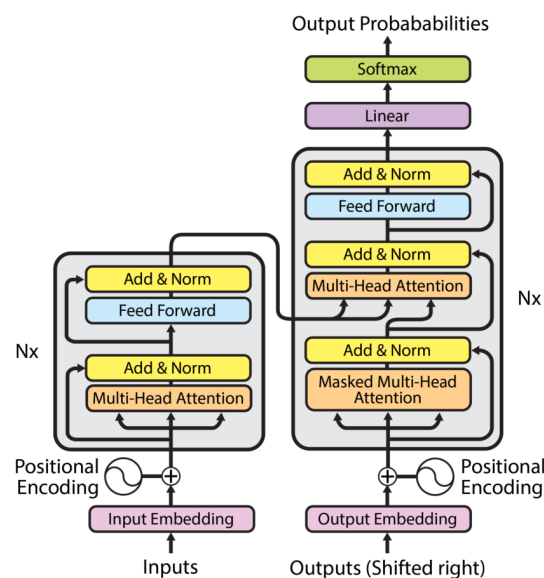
Output Probabilities

Softmax

Linear

Add & Norm

Feed Forward

Add & Norm

Multi-Head Attention

Nx

Add & Norm

Masked Multi-Head Attention

Add & Norm

Feed Forward

Nx

Add & Norm

Multi-Head Attention

Positional Encoding

Positional Encoding

Input Embedding

Output Embedding

Inputs

Outputs (Shifted right)